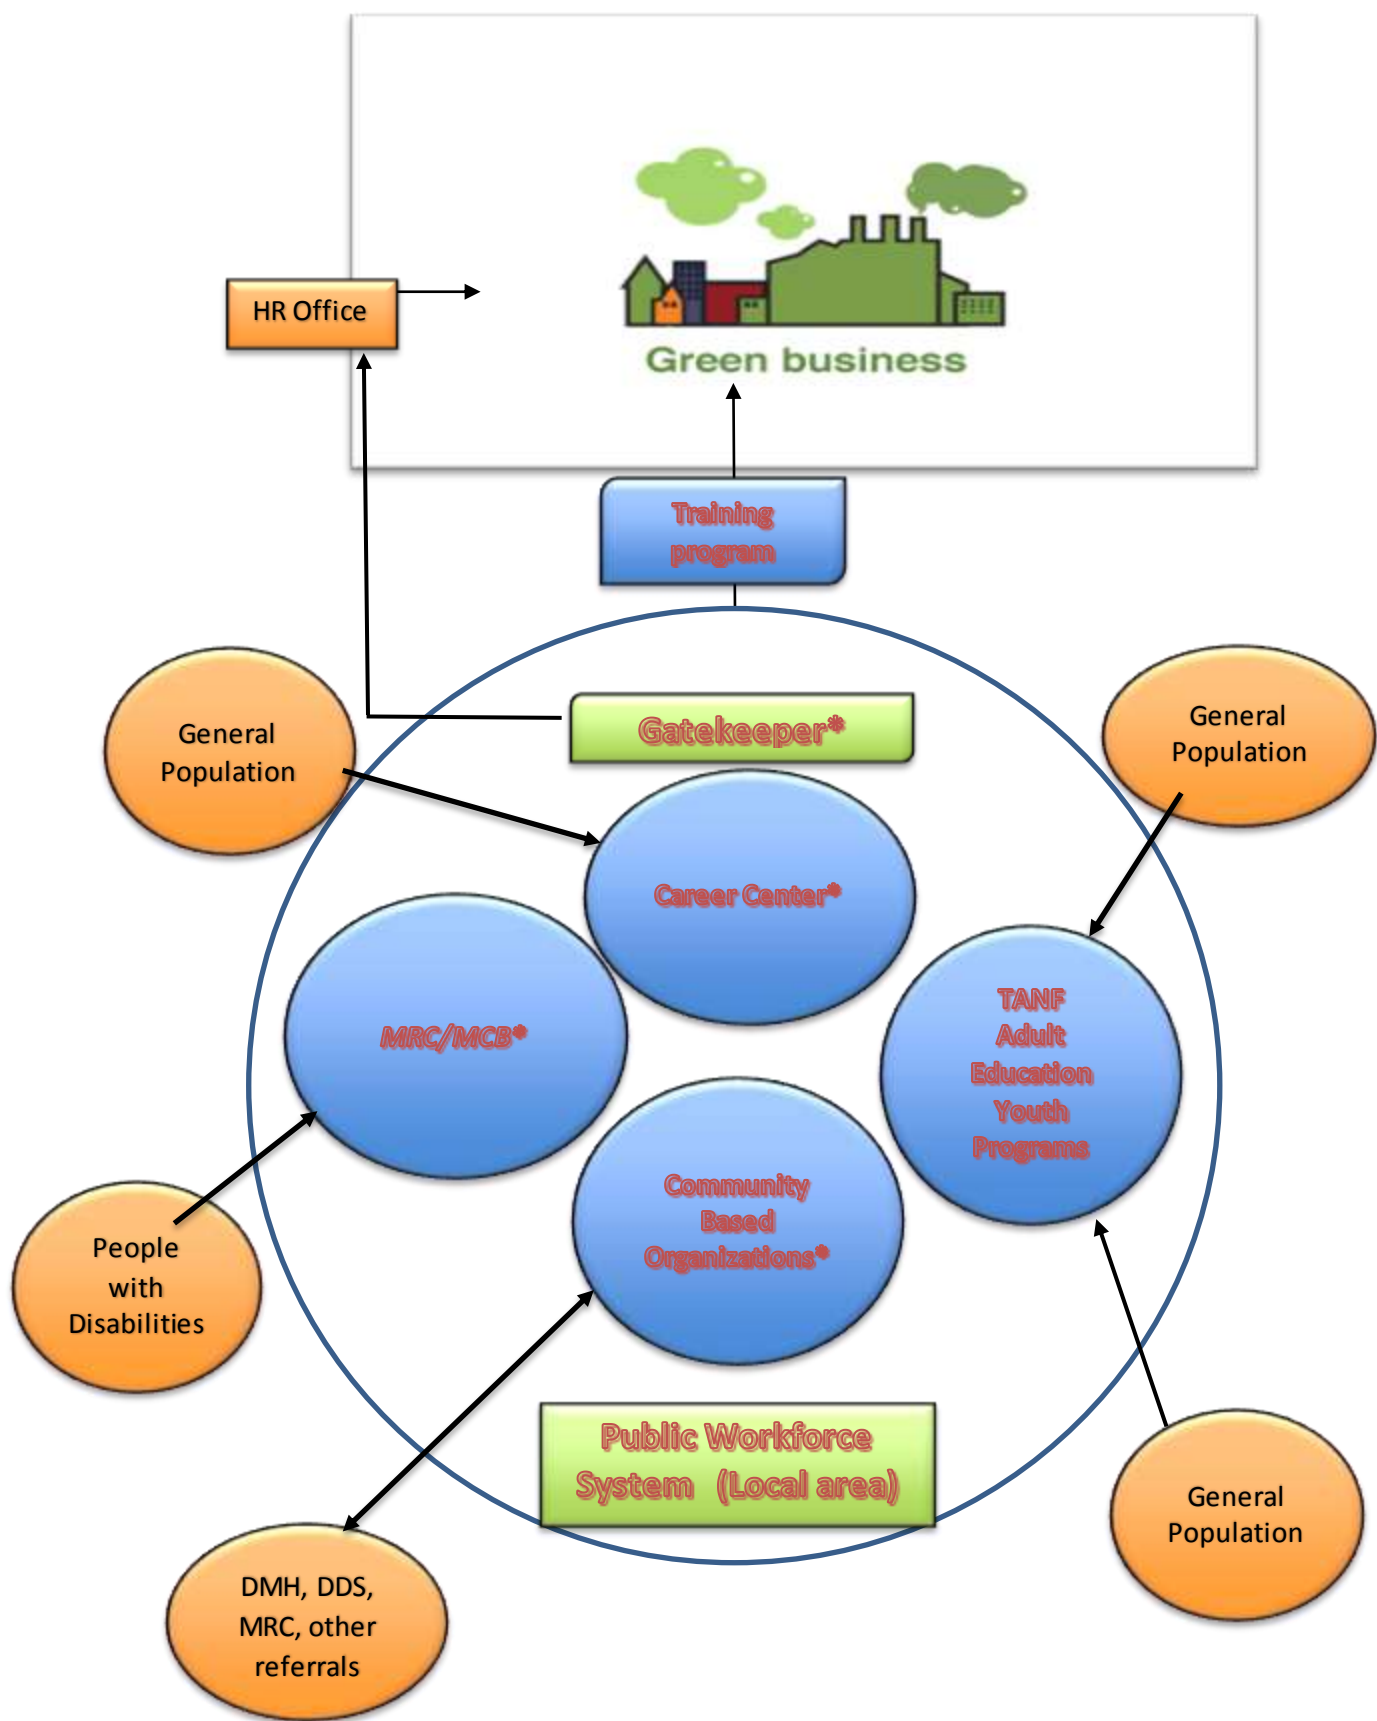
Green business

HR Office

Training program

Gatekeeper*

General Population

General Population

Career Center*

MRC/MCB*

TANF Adult Education Youth Programs

Community Based Organizations*

People with Disabilities

Public Workforce System (Local area)

DMH, DDS, MRC, other referrals

General Population